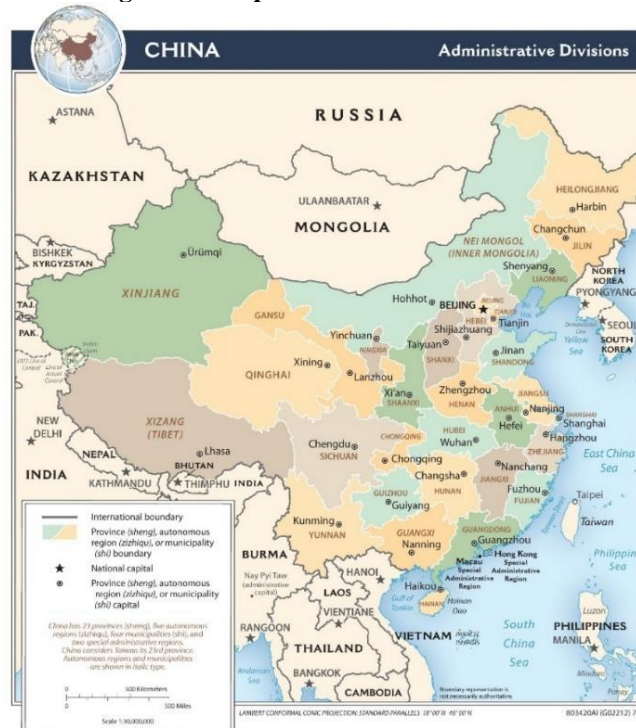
CHINA

Administrative Divisions

ASTANA

RUSSIA

KAZAKHSTAN

ULAANBAATAR

MONGOLIA

HEILONGJIANG

Harbin

Changchun

JILIN

NEI MONGOL (INNER MONGOLIA)

BISHKEK

KYRGYZSTAN

Ürümqi

XINJIANG

Shenyang

LIAONING

NORTH KOREA

PYONGYANG

TAJ.

PAK.

Hohhot

BEIJING

BEIJING

TIANJIN

Tianjin

HEBEI

GANSU

Yinchuan

NINGXIA

Shijiazhuang

Taiyuan

SHANXI

Jinan

SHANDONG

SEOUL

SOUTH KOREA

Yellow Sea

Xining

Lanzhou

QINGHAI

Xi'an

SHAANXI

Zhengzhou

HENAN

JIANGSU

Nanjing

SHANGHAI

Shanghai

ANHUI

Hefei

Hangzhou

ZHEJIANG

NEW DELHI

XIZANG (TIBET)

Lhasa

Chengdu

SICHUAN

CHONGQING

Chongqing

HUBEI

Wuhan

East China Sea

NEPAL

BHUTAN

THIMPHU

INDIA

KATHMANDU

INDIA

Changsha

HUNAN

Nanchang

JIANGXI

Fuzhou

FUJIAN

Taipei

Taiwan

GUIZHOU

Guiyang

International boundary

Province (sheng), autonomous region (zizhiqu), or municipality (shi) boundary

National capital

Province (sheng), autonomous region (zizhiqu), or municipality (shi) capital

Kunming

YUNNAN

GUANGXI

Nanning

GUANGDONG

Guangzhou

Hong Kong Special Administrative Region

Macau Special Administrative Region

Philippine Sea

BURMA

Nay Pyi Taw (administrative capital)

HANOI

LAOS

VIENTIANE

Haikou

HAINAN

Hainan Dao

Gulf of Tonkin

China has 23 provinces (sheng), five autonomous regions (zizhiqu), four municipalities (shi), and two special administrative regions. China considers Taiwan its 23rd province. Autonomous regions and municipalities are shown in italic type.

RANGOON

THAILAND

BANGKOK

VIETNAM

South China Sea

PHILIPPINES

MANILA

Luzon

CAMBODIA

500 Kilometers

500 Miles

Scale 1:30,000,000

Boundary representation is not necessarily authoritative.

LAMBERT CONFORMAL CONIC PROJECTION, STANDARD PARALLELS 18°00'N 48°00'N

803420AI (G02212) 7